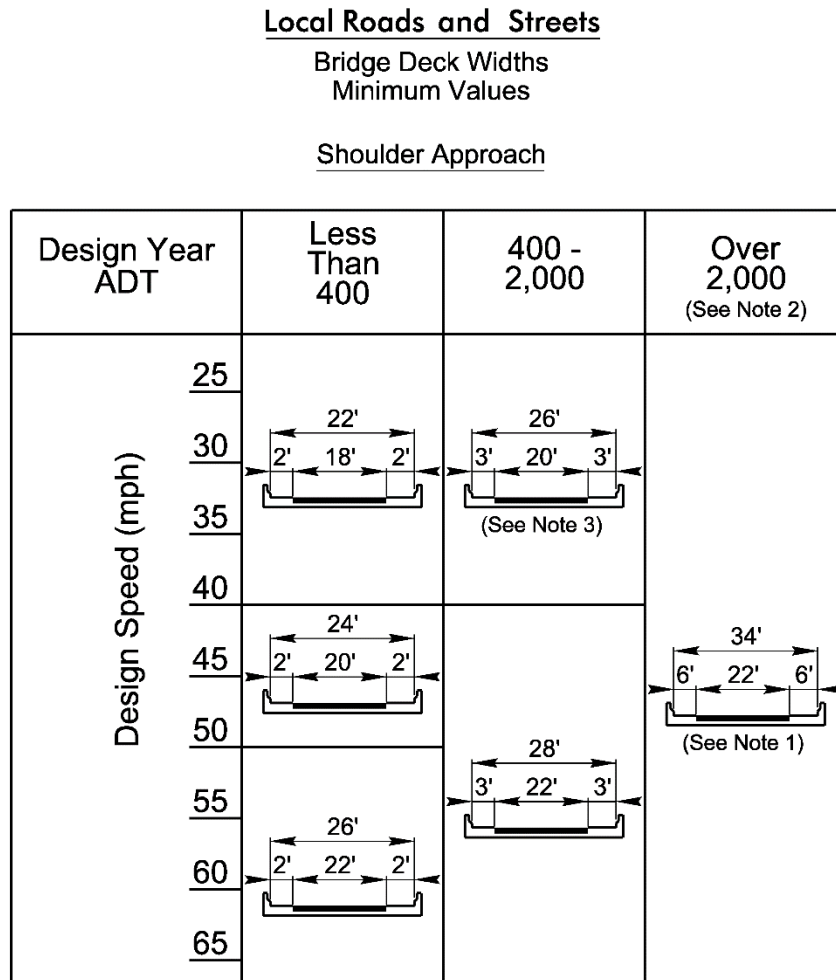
Local Roads and Streets

Bridge Deck Widths
Minimum Values

Shoulder Approach

| Design Year ADT | Less Than 400 | 400 - 2,000 | Over 2,000 (See Note 2) |
|---|---|---|---|
| Design Speed (mph) 25 30 35 40 | 22' 2' 18' 2' | 26' 3' 20' 3' (See Note 3) | 34' 6' 22' 6' (See Note 1) |
| 45 50 | 24' 2' 20' 2' | 28' 3' 22' 3' | |
| 55 60 65 | 26' 2' 22' 2' | | |